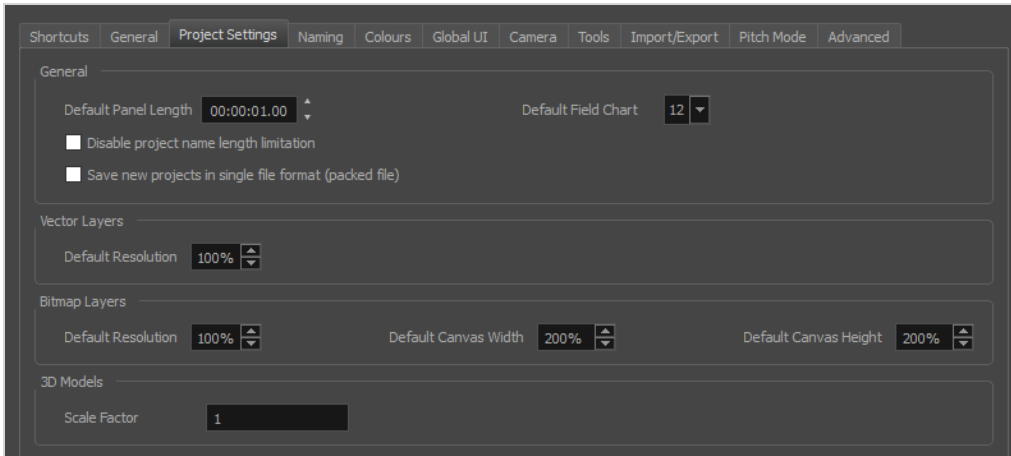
Shortcuts General Project Settings Naming Colours Global UI Camera Tools Import/Export Pitch Mode Advanced

General

Default Panel Length 00:00:01.00

Default Field Chart 12

Disable project name length limitation

Save new projects in single file format (packed file)

Vector Layers

Default Resolution 100%

Bitmap Layers

Default Resolution 100%

Default Canvas Width 200%

Default Canvas Height 200%

3D Models

Scale Factor 1